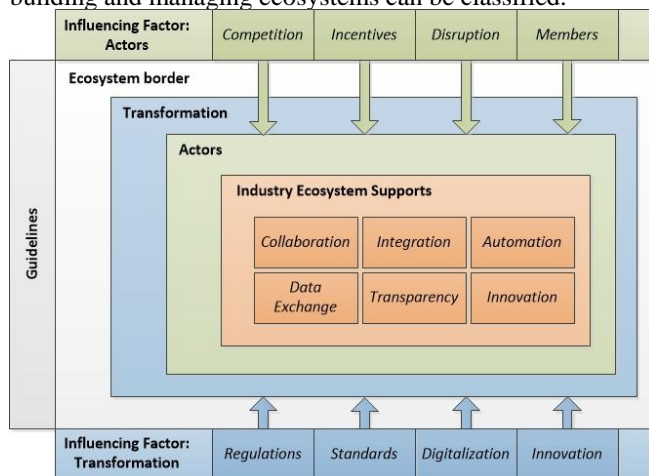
building and managing ecosystems can be classified.

Influencing Factor: Actors
Competition
Incentives
Disruption
Members

Guidelines

Ecosystem border

Transformation

Actors

Industry Ecosystem Supports

Collaboration
Integration
Automation
Data Exchange
Transparency
Innovation

Influencing Factor: Transformation
Regulations
Standards
Digitalization
Innovation